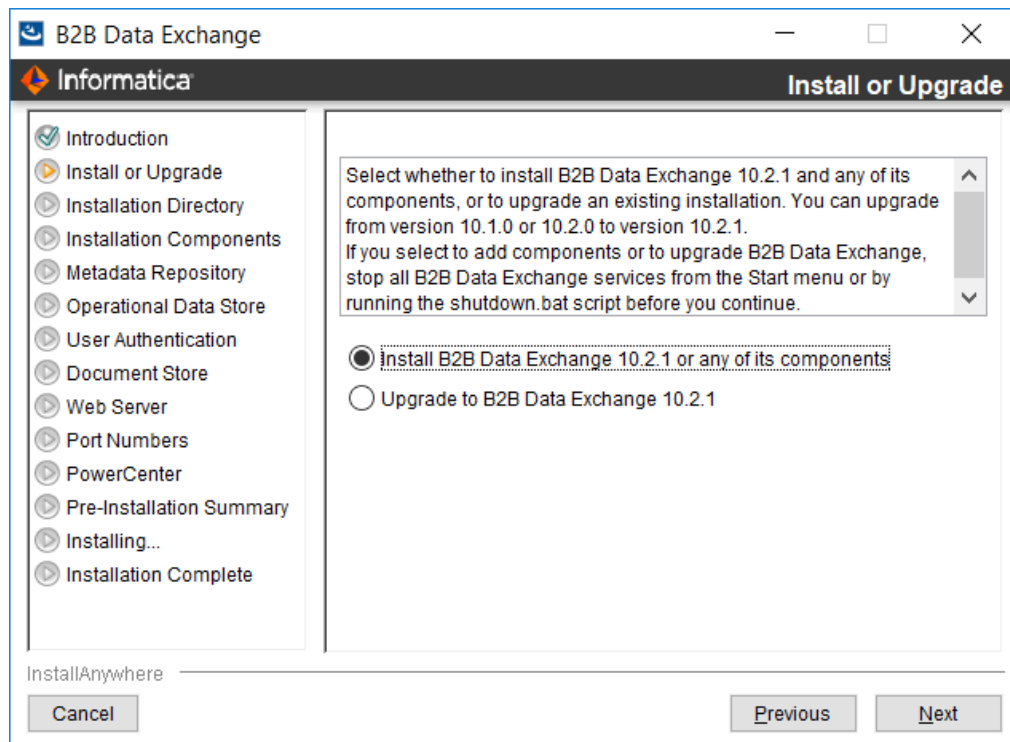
B2B Data Exchange

Informatica

Install or Upgrade

Introduction
Install or Upgrade
Installation Directory
Installation Components
Metadata Repository
Operational Data Store
User Authentication
Document Store
Web Server
Port Numbers
PowerCenter
Pre-Installation Summary
Installing...
Installation Complete

Select whether to install B2B Data Exchange 10.2.1 and any of its components, or to upgrade an existing installation. You can upgrade from version 10.1.0 or 10.2.0 to version 10.2.1.
If you select to add components or to upgrade B2B Data Exchange, stop all B2B Data Exchange services from the Start menu or by running the shutdown.bat script before you continue.

Install B2B Data Exchange 10.2.1 or any of its components

Upgrade to B2B Data Exchange 10.2.1

InstallAnywhere

Cancel

Previous

Next